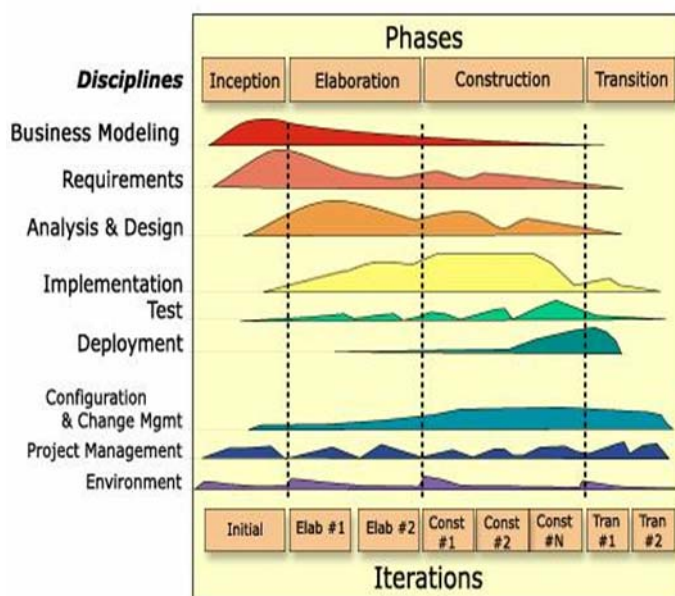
Phases

Disciplines

| Inception | Elaboration | Construction | Transition |
|---|---|---|---|

Business Modeling

Requirements

Analysis & Design

Implementation

Test

Deployment

Configuration & Change Mgmt

Project Management

Environment

| Initial | Elab #1 | Elab #2 | Const #1 | Const #2 | Const #N | Tran #1 | Tran #2 |
|---|---|---|---|---|---|---|---|

Iterations